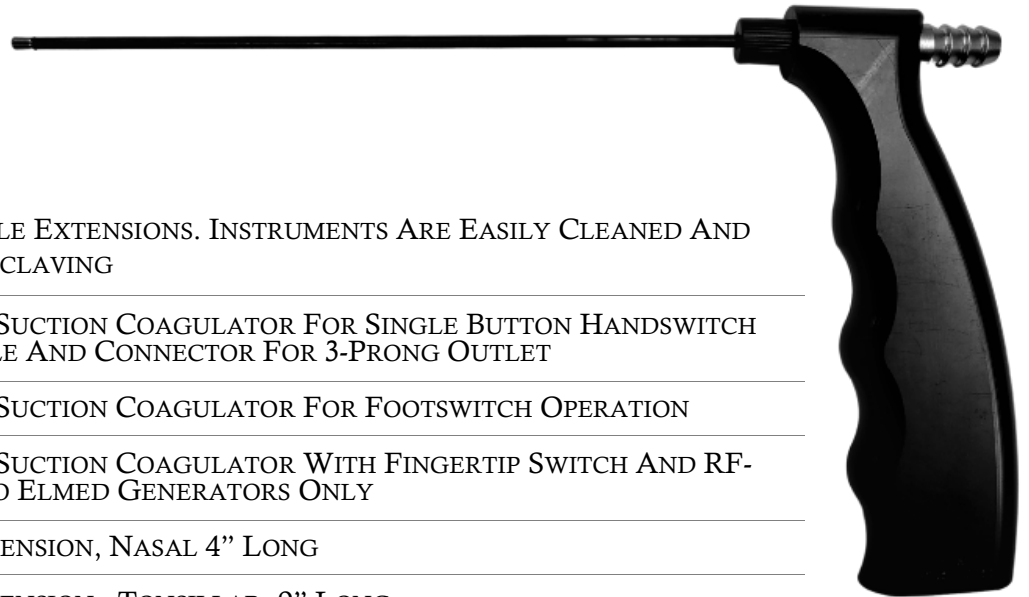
LE EXTENSIONS. INSTRUMENTS ARE EASILY CLEANED AND CLAVING

SUCTION COAGULATOR FOR SINGLE BUTTON HANDSWITCH LE AND CONNECTOR FOR 3-PRONG OUTLET

SUCTION COAGULATOR FOR FOOTSWITCH OPERATION

SUCTION COAGULATOR WITH FINGERTIP SWITCH AND RF-D ELMED GENERATORS ONLY

ENSION, NASAL 4" LONG

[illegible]